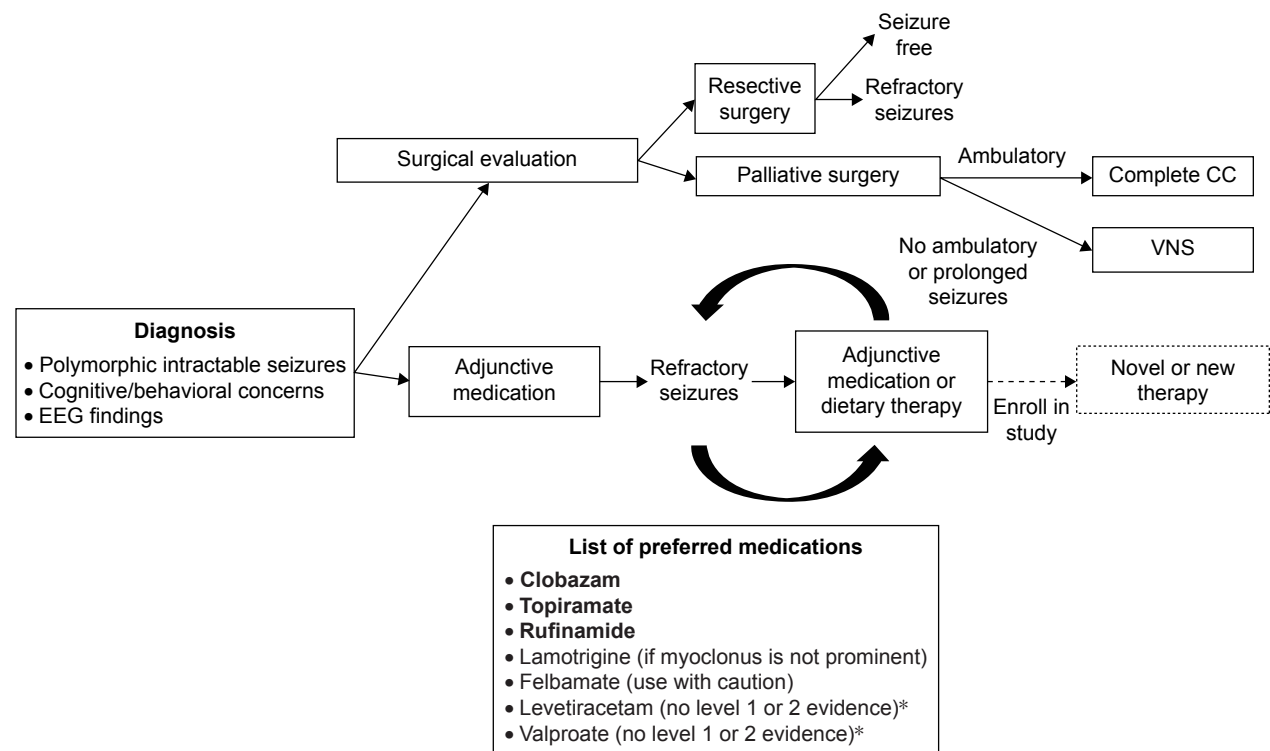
Diagnosis
• Polymorphic intractable seizures
• Cognitive/behavioral concerns
• EEG findings

Surgical evaluation

Resective surgery

Seizure free

Refractory seizures

Palliative surgery

Ambulatory

Complete CC

No ambulatory or prolonged seizures

VNS

Adjunctive medication

Refractory seizures

Adjunctive medication or dietary therapy

Enroll in study

Novel or new therapy

List of preferred medications
• Clobazam
• Topiramate
• Rufinamide
• Lamotrigine (if myoclonus is not prominent)
• Felbamate (use with caution)
• Levetiracetam (no level 1 or 2 evidence)*
• Valproate (no level 1 or 2 evidence)*